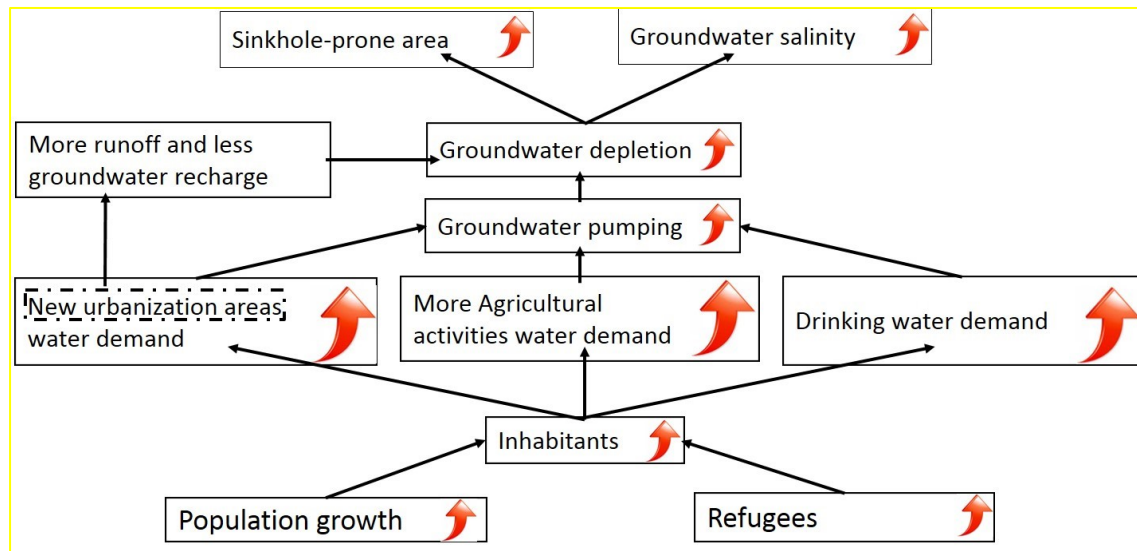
Sinkhole-prone area

Groundwater salinity

More runoff and less groundwater recharge

Groundwater depletion

Groundwater pumping

New urbanization areas water demand

More Agricultural activities water demand

Drinking water demand

Inhabitants

Population growth

Refugees